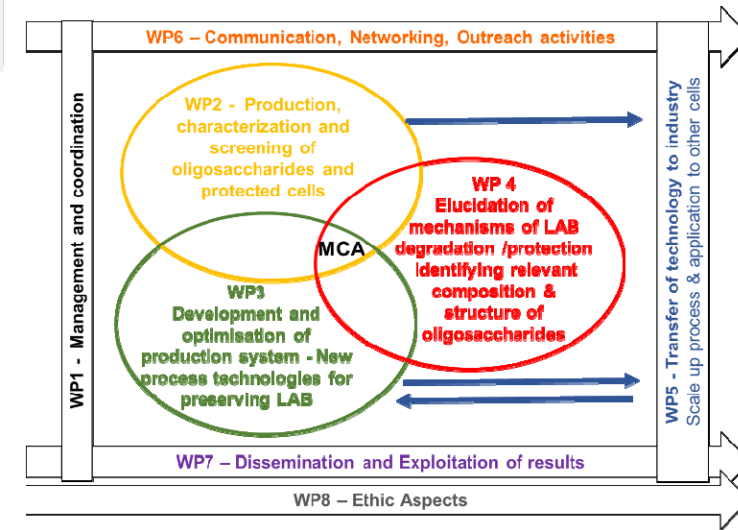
WP6 – Communication, Networking, Outreach activities

WP1 - Management and coordination

WP2 - Production, characterization and screening of oligosaccharides and protected cells

WP 4 Elucidation of mechanisms of LAB degradation /protection identifying relevant composition & structure of oligosaccharides

MCA

WP3 Development and optimisation of production system - New process technologies for preserving LAB

WP5 - Transfer of technology to industry
Scale up process & application to other cells

WP7 – Dissemination and Exploitation of results

WP8 – Ethic Aspects